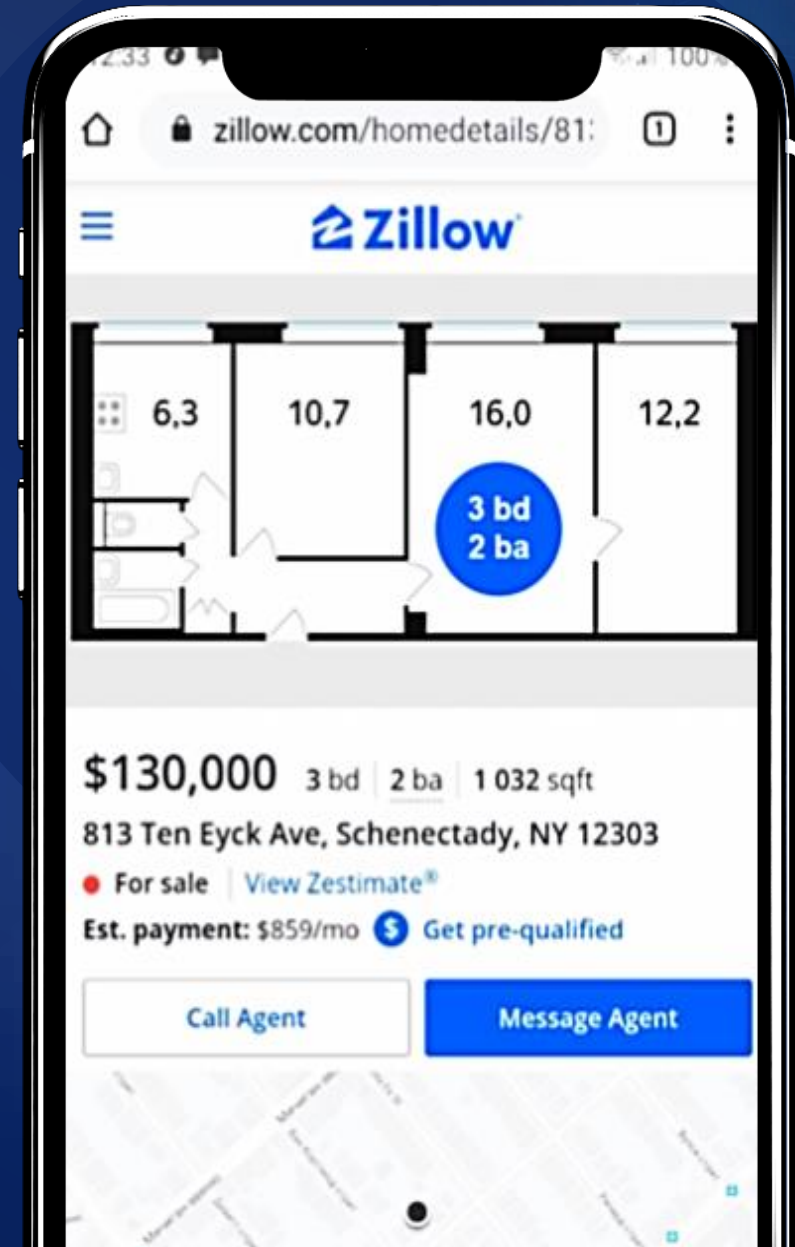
12:33 100%

zillow.com/homedetails/81

1

Zillow

6,3

10,7

16,0

12,2

3 bd
2 ba

$130,000 3 bd 2 ba 1 032 sqft

813 Ten Eyck Ave, Schenectady, NY 12303

For sale View Zestimate®

Est. payment: $859/mo Get pre-qualified

Call Agent

Message Agent